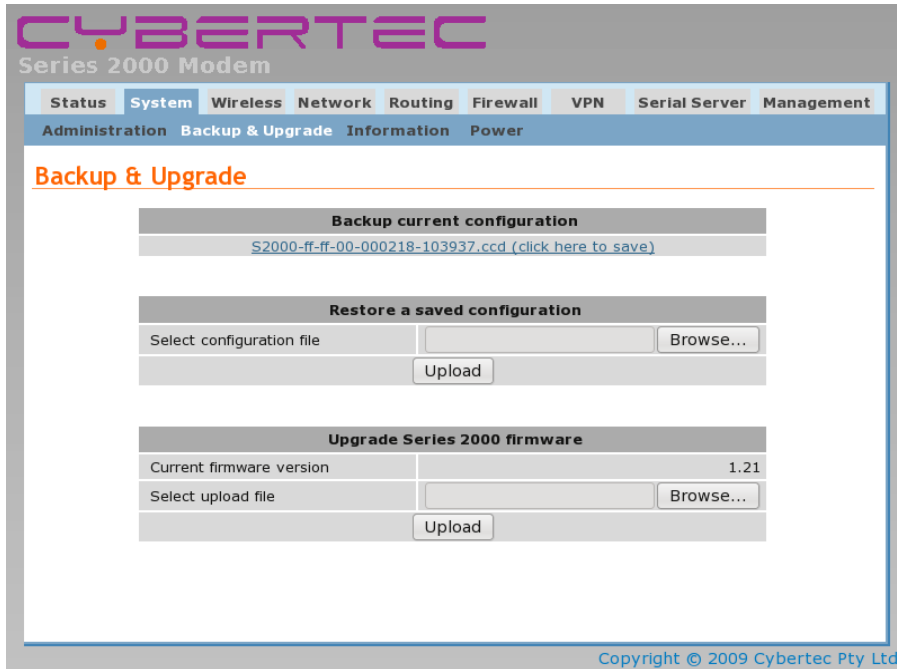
CYBERTEC
Series 2000 Modem

Status System Wireless Network Routing Firewall VPN Serial Server Management

Administration Backup & Upgrade Information Power

Backup & Upgrade

| Backup current configuration |
|---|
| S2000-ff-ff-00-000218-103937.ccd (click here to save) |

| Restore a saved configuration | |
|---|---|
| Select configuration file | Browse... |
| Upload | |

| Upgrade Series 2000 firmware | |
|---|---|
| Current firmware version | 1.21 |
| Select upload file | Browse... |
| Upload | |

Copyright © 2009 Cybertec Pty Ltd